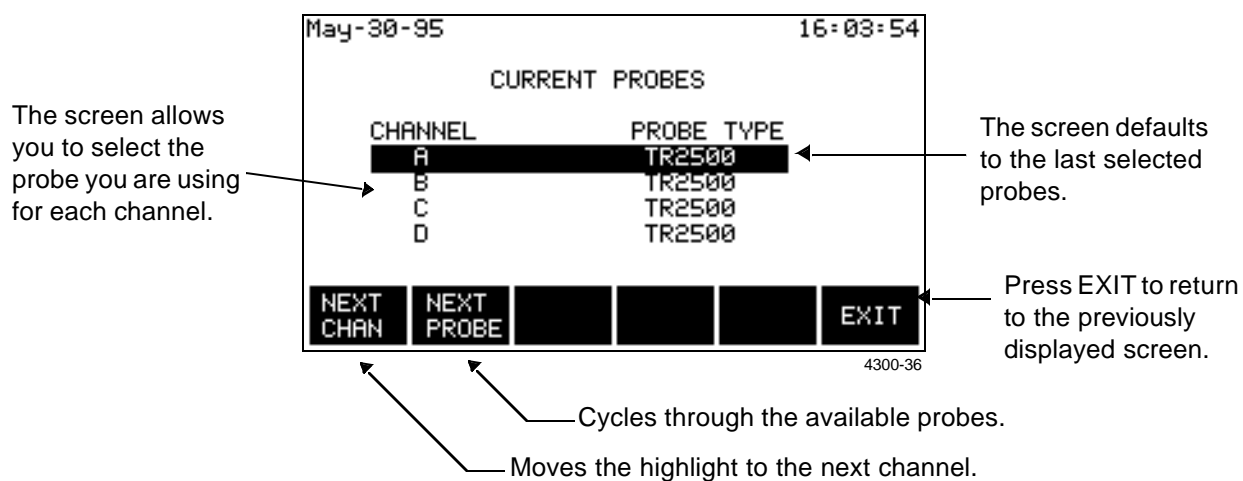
May-30-95 16:03:54

CURRENT PROBES

| CHANNEL | PROBE TYPE |
|---|---|
| A | TR2500 |
| B | TR2500 |
| C | TR2500 |
| D | TR2500 |

The screen allows you to select the probe you are using for each channel.

The screen defaults to the last selected probes.

NEXT CHAN

NEXT PROBE

EXIT

Press EXIT to return to the previously displayed screen.

4300-36

Cycles through the available probes.

Moves the highlight to the next channel.